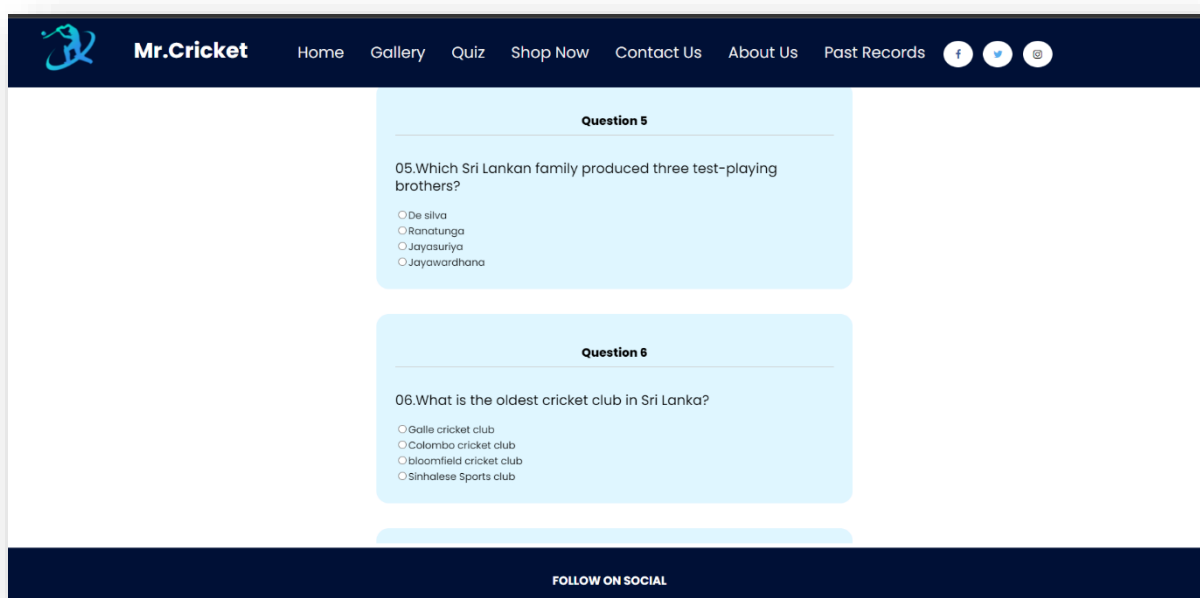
Mr.Cricket

Home Gallery Quiz Shop Now Contact Us About Us Past Records

Question 5

05.Which Sri Lankan family produced three test-playing brothers?

De silva
Ranatunga
Jayasuriya
Jayawardhana

Question 6

06.What is the oldest cricket club in Sri Lanka?

Galle cricket club
Colombo cricket club
bloomfield cricket club
Sinhalese Sports club

FOLLOW ON SOCIAL